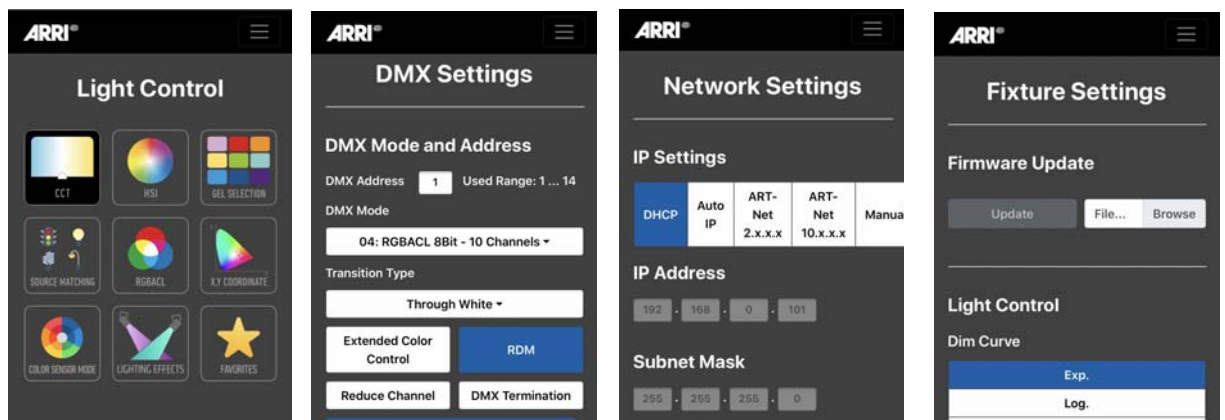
ARRI®

Light Control

CCT
HSI
GEL SELECTION
SOURCE MATCHING
RGBACL
X,Y COORDINATE
COLOR SENSOR MODE
LIGHTING EFFECTS
FAVORITES

ARRI®

DMX Settings

DMX Mode and Address

DMX Address 1 Used Range: 1 ... 14

DMX Mode

04: RGBACL 8Bit - 10 Channels ▾

Transition Type

Through White ▾

Extended Color Control

RDM

Reduce Channel

DMX Termination

ARRI®

Network Settings

IP Settings

| DHCP | Auto IP | ART-Net 2.x.x.x | ART-Net 10.x.x.x | Manua |
|---|---|---|---|---|

IP Address

192 . 168 . 0 . 101

Subnet Mask

255 . 255 . 255 . 0

ARRI®

Fixture Settings

Firmware Update

Update File... Browse

Light Control

Dim Curve

Exp.

Log.